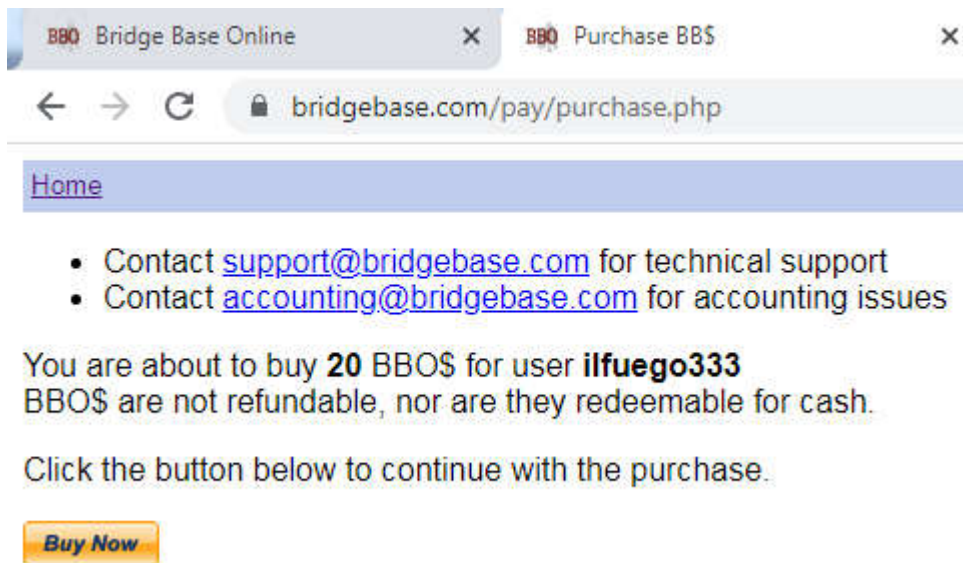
BBO Bridge Base Online ×
BBO Purchase BB$ ×

bridgebase.com/pay/purchase.php

Home

- Contact support@bridgebase.com for technical support
- Contact accounting@bridgebase.com for accounting issues

You are about to buy **20** BBO$ for user **ilfuego333**
BBO$ are not refundable, nor are they redeemable for cash.

Click the button below to continue with the purchase.

Buy Now